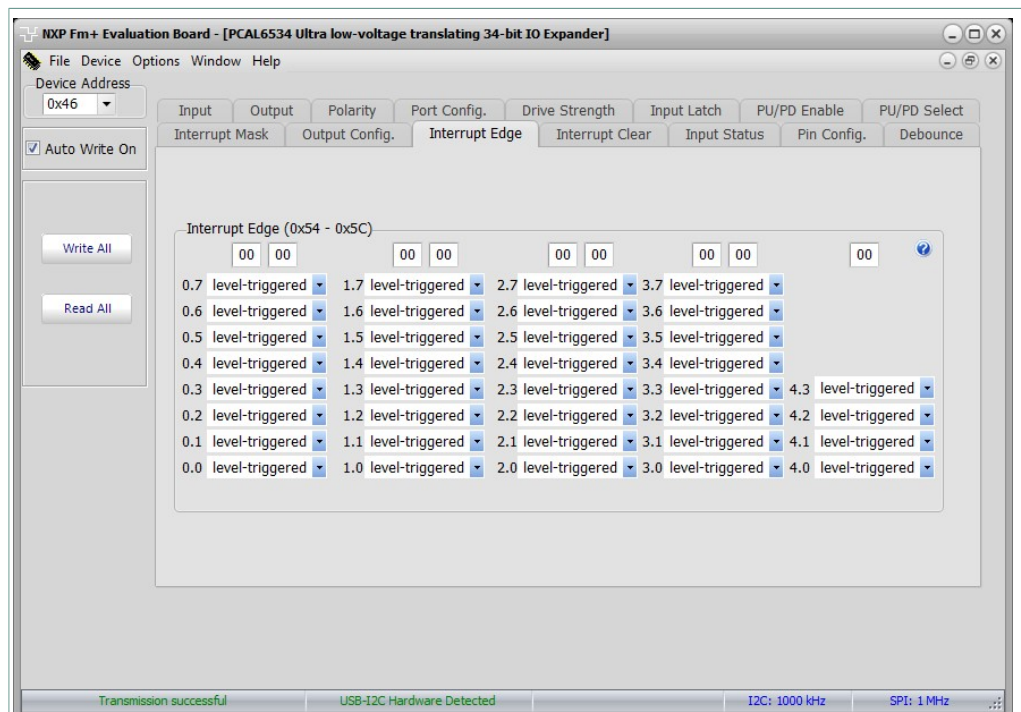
NXP Fm+ Evaluation Board - [PCAL6534 Ultra low-voltage translating 34-bit IO Expander]

File Device Options Window Help

Device Address
0x46

Auto Write On

Write All

Read All

Input | Output | Polarity | Port Config. | Drive Strength | Input Latch | PU/PD Enable | PU/PD Select
Interrupt Mask | Output Config. | Interrupt Edge | Interrupt Clear | Input Status | Pin Config. | Debounce

Interrupt Edge (0x54 - 0x5C)

00 00 00 00 00 00 00 00 00

0.7 level-triggered 1.7 level-triggered 2.7 level-triggered 3.7 level-triggered
0.6 level-triggered 1.6 level-triggered 2.6 level-triggered 3.6 level-triggered
0.5 level-triggered 1.5 level-triggered 2.5 level-triggered 3.5 level-triggered
0.4 level-triggered 1.4 level-triggered 2.4 level-triggered 3.4 level-triggered
0.3 level-triggered 1.3 level-triggered 2.3 level-triggered 3.3 level-triggered 4.3 level-triggered
0.2 level-triggered 1.2 level-triggered 2.2 level-triggered 3.2 level-triggered 4.2 level-triggered
0.1 level-triggered 1.1 level-triggered 2.1 level-triggered 3.1 level-triggered 4.1 level-triggered
0.0 level-triggered 1.0 level-triggered 2.0 level-triggered 3.0 level-triggered 4.0 level-triggered

Transmission successful | USB-I2C Hardware Detected | I2C: 1000 kHz | SPI: 1 MHz